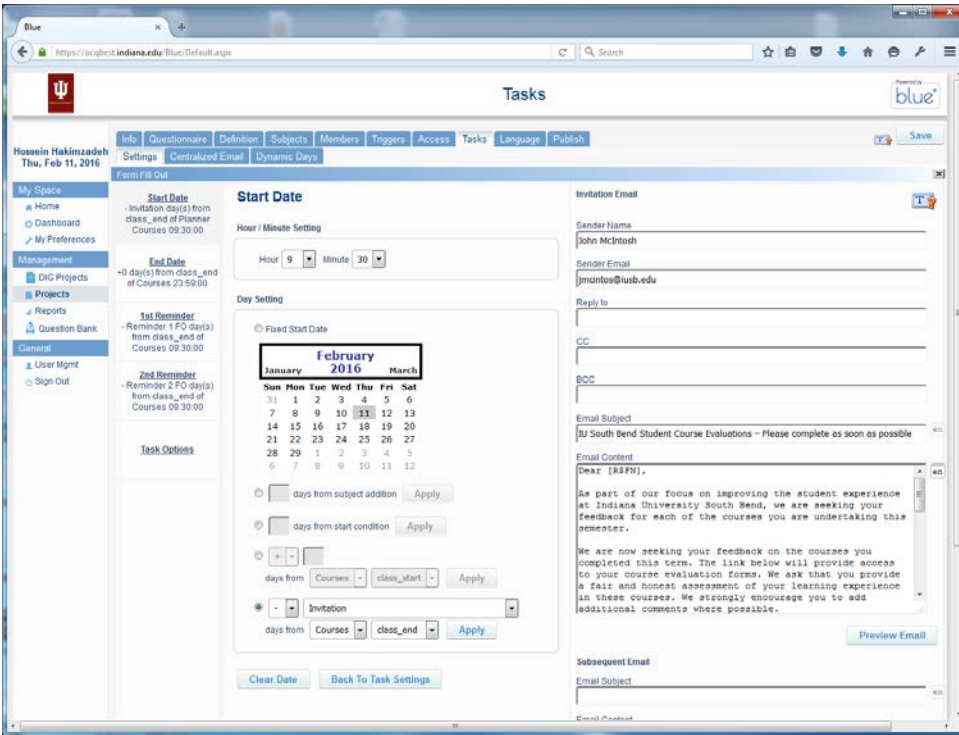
Blue

https://ocqbest.indiana.edu/Blue/Default.aspx

Search

Tasks

Powered by blue

Hossein Hakimzadeh
Thu, Feb 11, 2016

My Space
Home
Dashboard
My Preferences
Management
DIG Projects
Projects
Reports
Question Bank
General
User Mgmt
Sign Out

Info | Questionnaire | Definition | Subjects | Members | Triggers | Access | Tasks | Language | Publish

Save

Settings | Centralized Email | Dynamic Days

Form Fill Out

Start Date
- Invitation day(s) from class_end of Planner Courses 09:30:00

End Date
+0 day(s) from class_end of Courses 23:59:00

1st Reminder
- Reminder 1 FO day(s) from class_end of Courses 09:30:00

2nd Reminder
- Reminder 2 FO day(s) from class_end of Courses 09:30:00

Task Options

Start Date

Hour / Minute Setting

Hour 9 Minute 30

Day Setting

Fixed Start Date

| January | February 2016 | March |
|---|---|---|

| Sun | Mon | Tue | Wed | Thu | Fri | Sat |
|---|---|---|---|---|---|---|
| 31 | 1 | 2 | 3 | 4 | 5 | 6 |
| 7 | 8 | 9 | 10 | 11 | 12 | 13 |
| 14 | 15 | 16 | 17 | 18 | 19 | 20 |
| 21 | 22 | 23 | 24 | 25 | 26 | 27 |
| 28 | 29 | 1 | 2 | 3 | 4 | 5 |
| 6 | 7 | 8 | 9 | 10 | 11 | 12 |

days from subject addition Apply

days from start condition Apply

+ -

days from Courses class_start Apply

- Invitation

days from Courses class_end Apply

Clear Date Back To Task Settings

Invitation Email

Sender Name
John McIntosh

Sender Email
jmcintos@iusb.edu

Reply to

CC

BCC

Email Subject
IU South Bend Student Course Evaluations – Please complete as soon as possible

Email Content
Dear [RSFN],

As part of our focus on improving the student experience at Indiana University South Bend, we are seeking your feedback for each of the courses you are undertaking this semester.

We are now seeking your feedback on the courses you completed this term. The link below will provide access to your course evaluation forms. We ask that you provide a fair and honest assessment of your learning experience in these courses. We strongly encourage you to add additional comments where possible.

Preview Email

Subsequent Email

Email Subject

Email Content